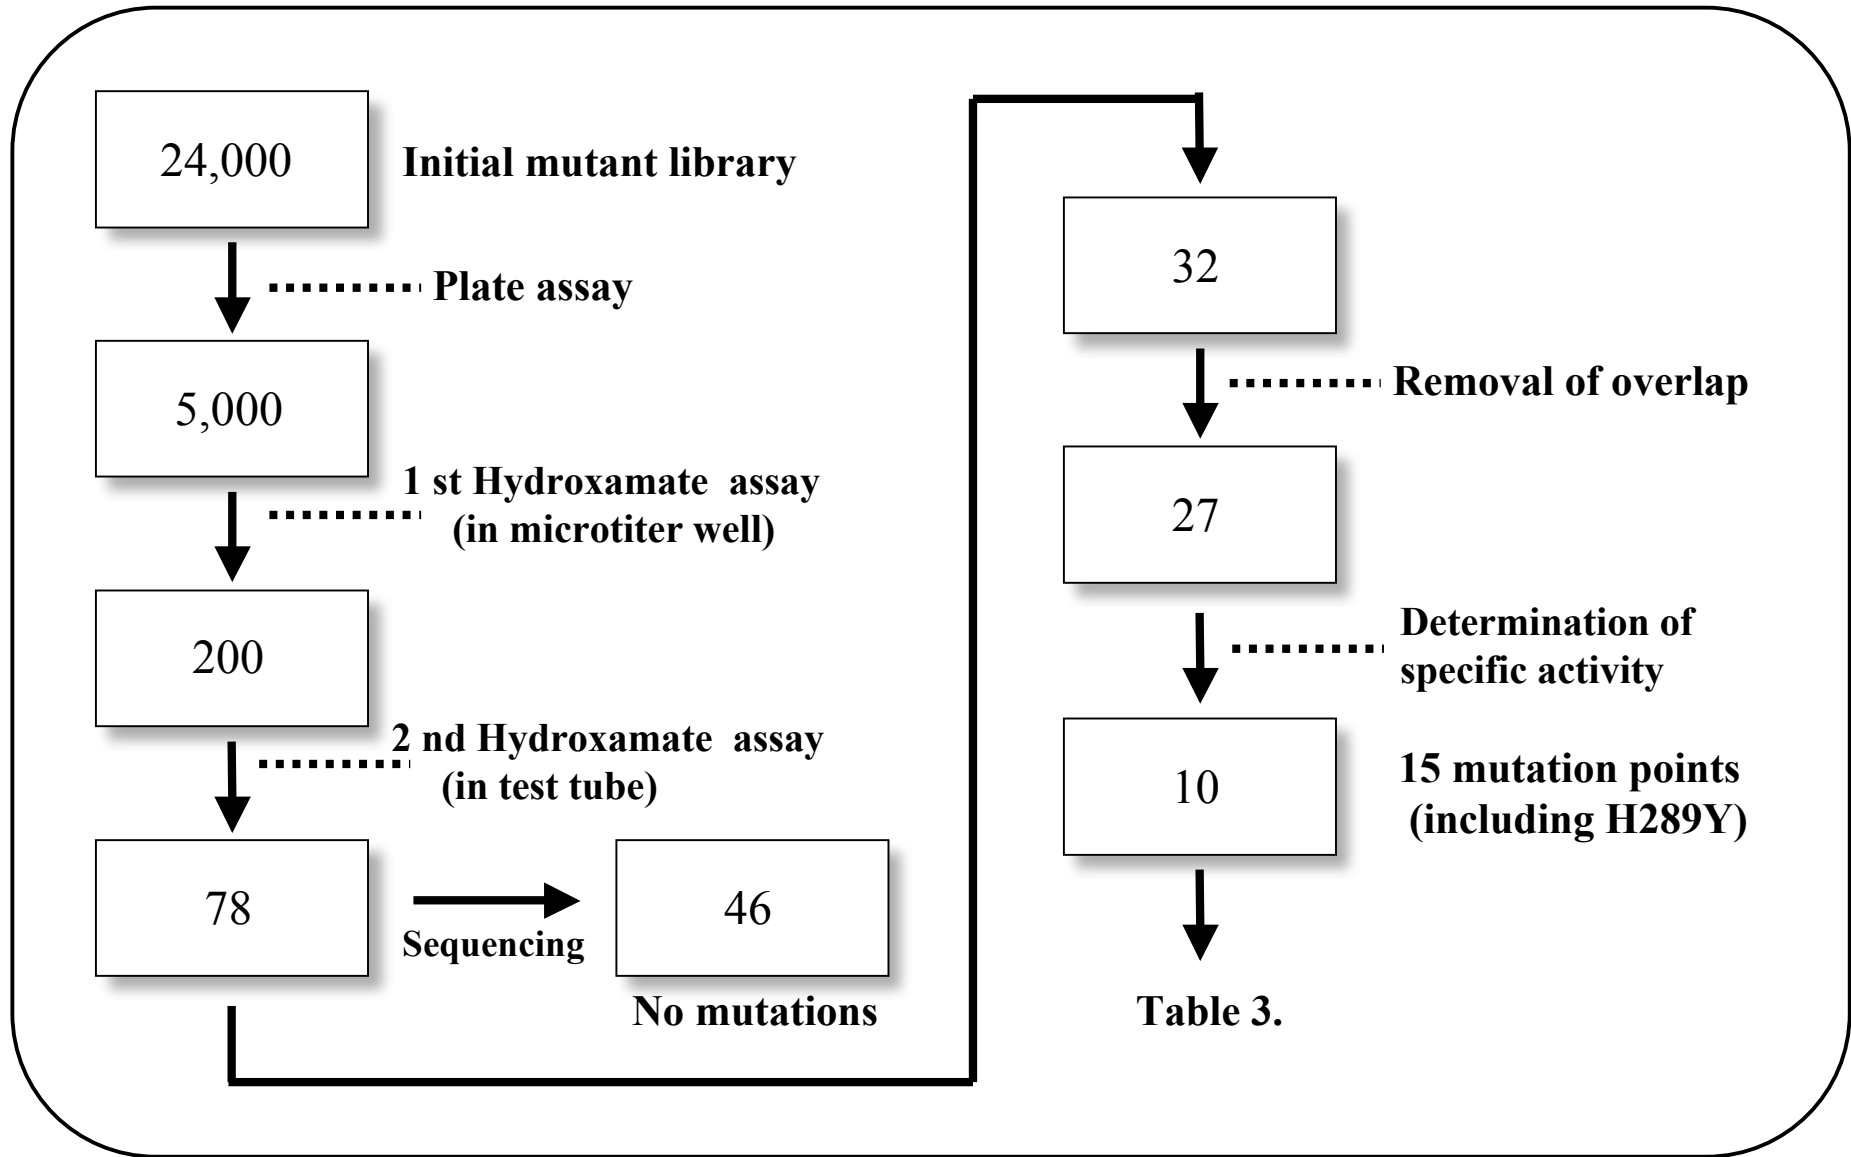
24,000

Initial mutant library

Plate assay

5,000

1 st Hydroxamate assay (in microtiter well)

200

2 nd Hydroxamate assay (in test tube)

78

Sequencing

46

No mutations

32

Removal of overlap

27

Determination of specific activity

10

15 mutation points (including H289Y)

Table 3.